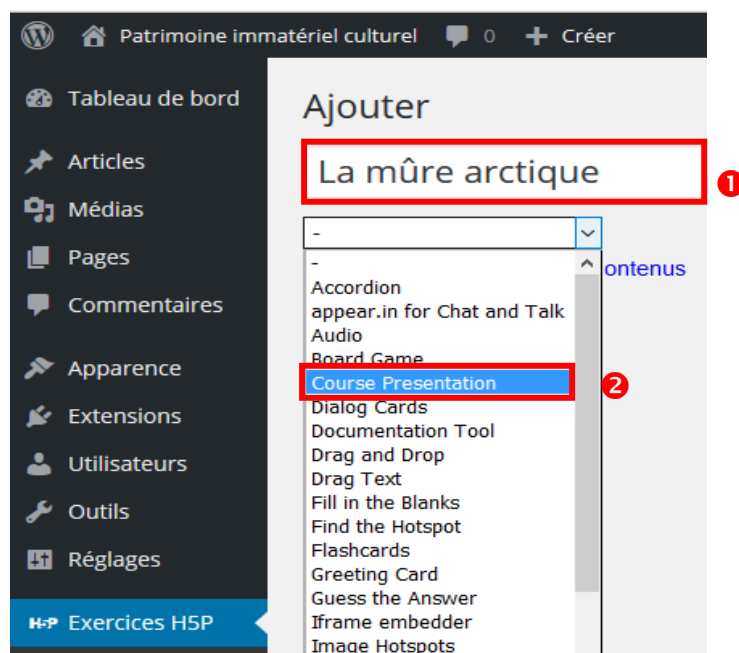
Patrimoine immatériel culturel 0 Créer

Tableau de bord

Articles

Médias

Pages

Commentaires

Apparence

Extensions

Utilisateurs

Outils

Réglages

H5P Exercices H5P

Ajouter

La mûre arctique

1

-

-
Accordion
appear.in for Chat and Talk
Audio
Board Game
Course Presentation
Dialog Cards
Documentation Tool
Drag and Drop
Drag Text
Fill in the Blanks
Find the Hotspot
Flashcards
Greeting Card
Guess the Answer
Iframe embedder
Image Hotspots

2

ontenus